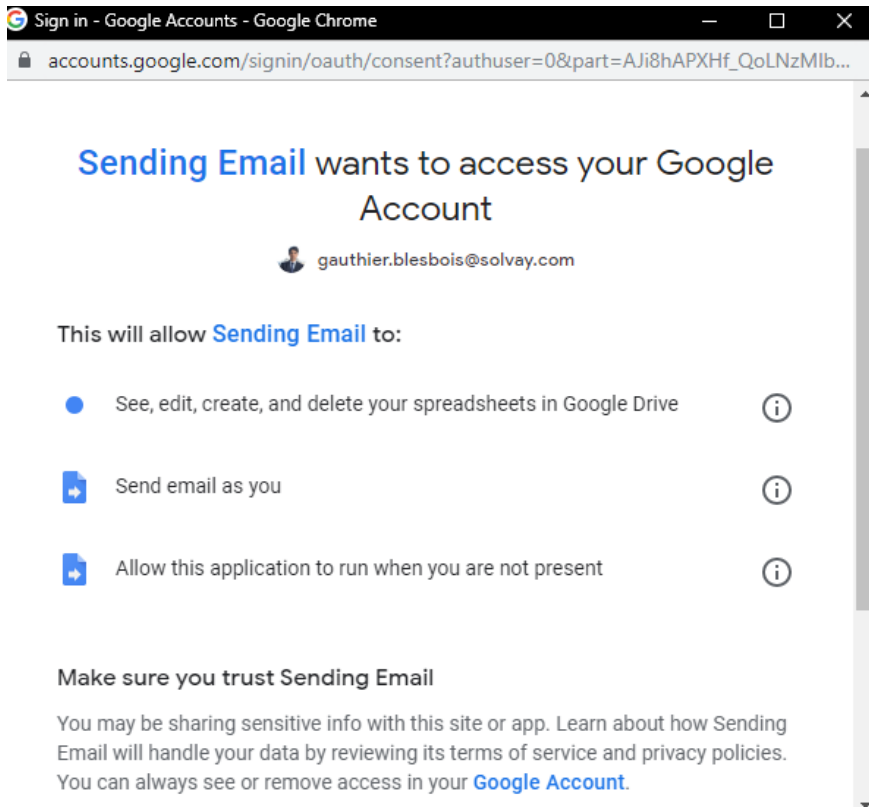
Sign in - Google Accounts - Google Chrome

accounts.google.com/signin/oauth/consent?authuser=0&part=AJi8hAPXHf_QoLNzMIb...

Sending Email wants to access your Google Account

gauthier.blesbois@solvay.com

This will allow Sending Email to:

See, edit, create, and delete your spreadsheets in Google Drive

Send email as you

Allow this application to run when you are not present

Make sure you trust Sending Email

You may be sharing sensitive info with this site or app. Learn about how Sending Email will handle your data by reviewing its terms of service and privacy policies. You can always see or remove access in your Google Account.